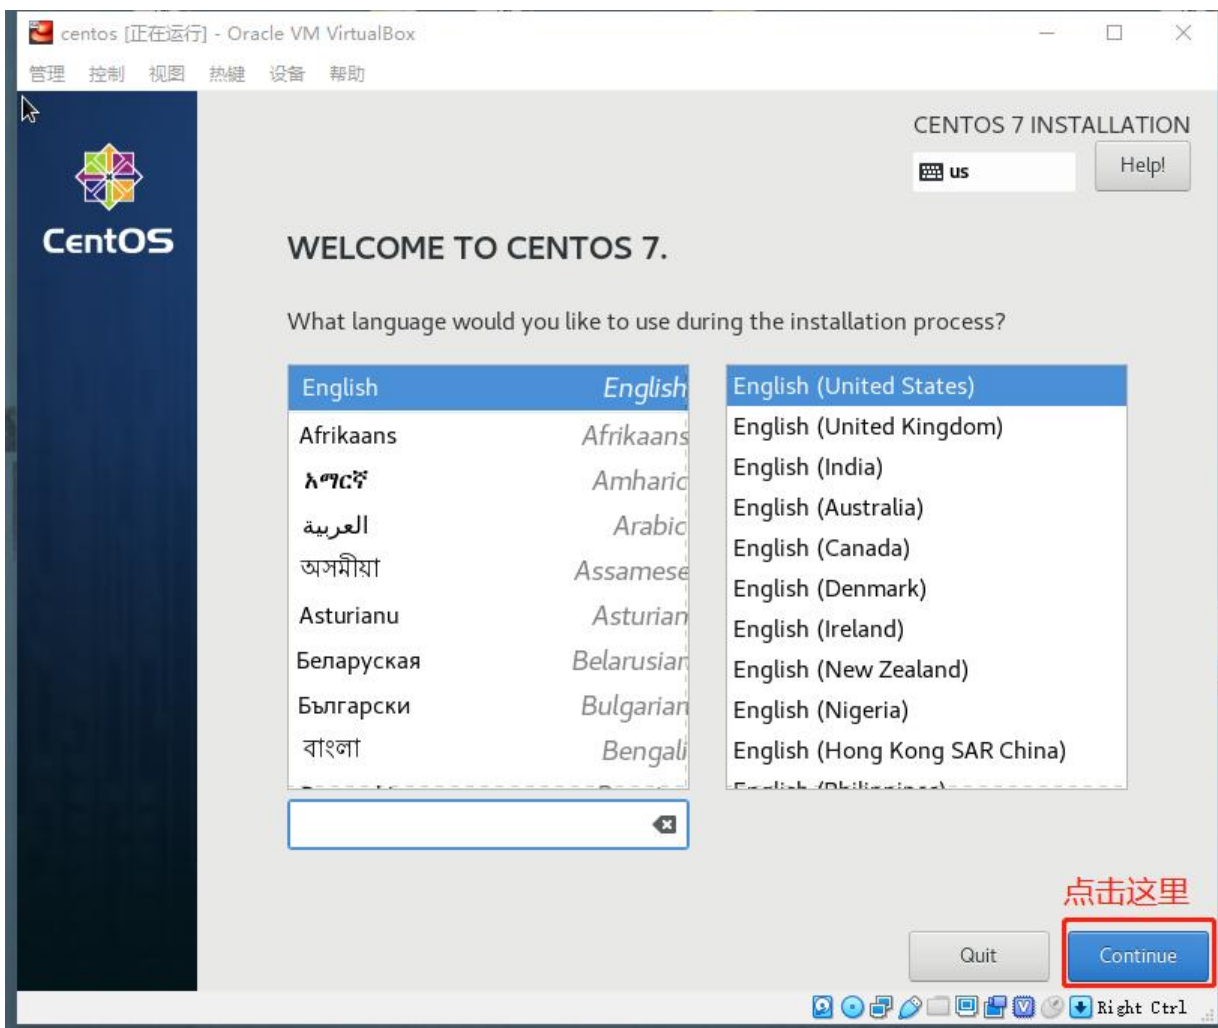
centos [正在运行] - Oracle VM VirtualBox

管理 控制 视图 热键 设备 帮助

CentOS

CENTOS 7 INSTALLATION

us

Help!

WELCOME TO CENTOS 7.

What language would you like to use during the installation process?

| | |
|---|---|
| English | English |
| Afrikaans | Afrikaans |
| አማርኛ | Amharic |
| العربية | Arabic |
| অসমীয়া | Assamese |
| Asturianu | Asturian |
| Беларуская | Belarusian |
| Български | Bulgarian |
| বাংলা | Bengali |

English (United States)
English (United Kingdom)
English (India)
English (Australia)
English (Canada)
English (Denmark)
English (Ireland)
English (New Zealand)
English (Nigeria)
English (Hong Kong SAR China)
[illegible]

点击这里

Quit

Continue

Right Ctrl